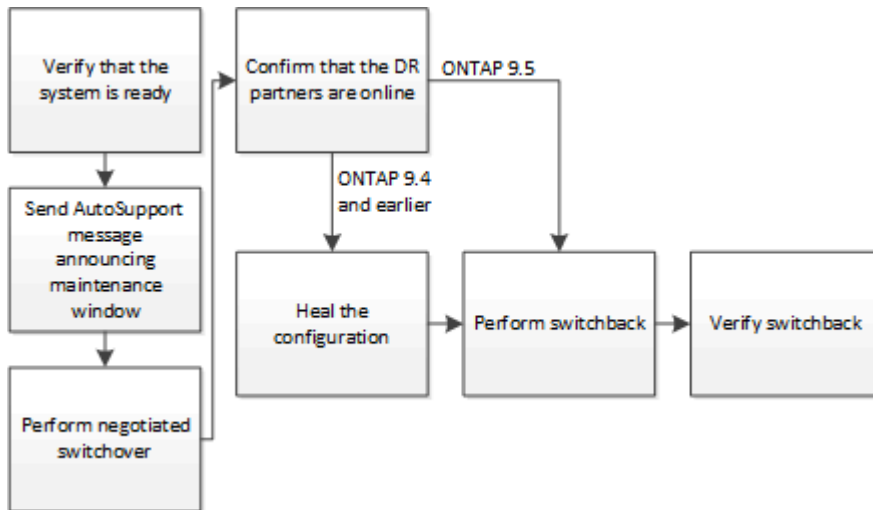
Verify that the system is ready

Send AutoSupport message announcing maintenance window

Perform negotiated switchover

Confirm that the DR partners are online

ONTAP 9.5

ONTAP 9.4 and earlier

Heal the configuration

Perform switchback

Verify switchback